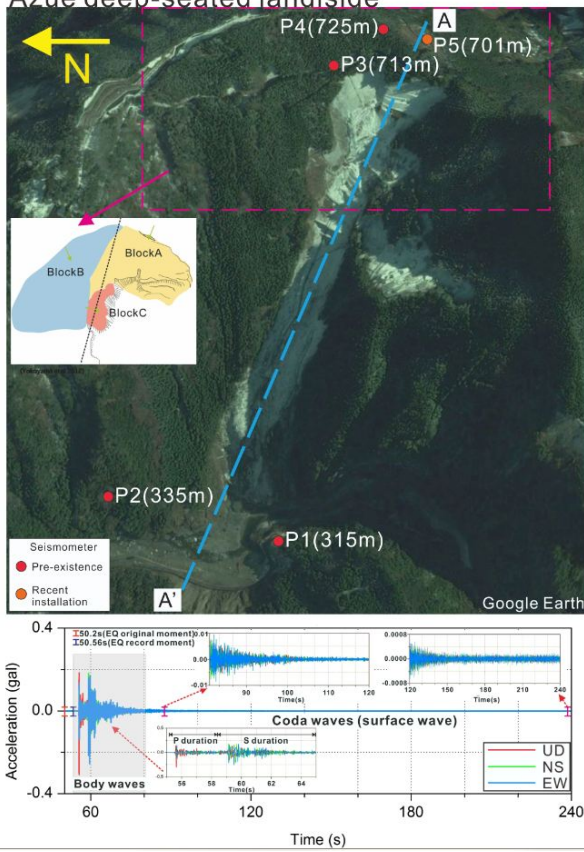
Azue deep-seated landslide

N

A

P4(725m)

P5(701m)

P3(713m)

BlockB

BlockA

BlockC

P2(335m)

P1(315m)

Seismometer

Pre-existence

Recent installation

A'

Google Earth

0.4

50.2s(EQ original moment)

50.56s(EQ record moment)

0.01

0.00

-0.01

90

100

110

120

Time(s)

0.0008

0.0000

-0.0008

120

150

180

210

240

Time(s)

Acceleration (gal)

0.0

Coda waves (surface wave)

P duration

S duration

56

58

60

62

64

Time(s)

UD

NS

EW

Body waves

-0.4

60

120

180

240

Time (s)